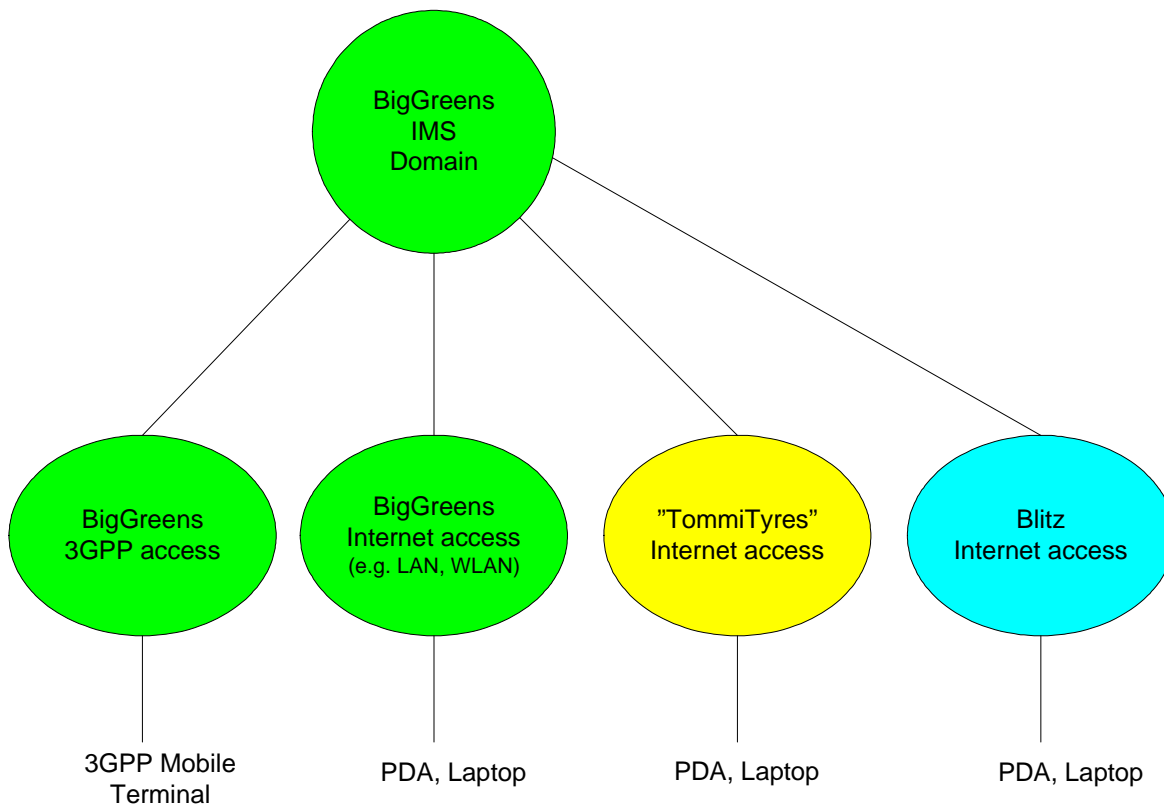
BigGreens
IMS
Domain

BigGreens
3GPP access

BigGreens
Internet access
(e.g. LAN, WLAN)

”TommiTyres”
Internet access

Blitz
Internet access

3GPP Mobile
Terminal

PDA, Laptop

PDA, Laptop

PDA, Laptop